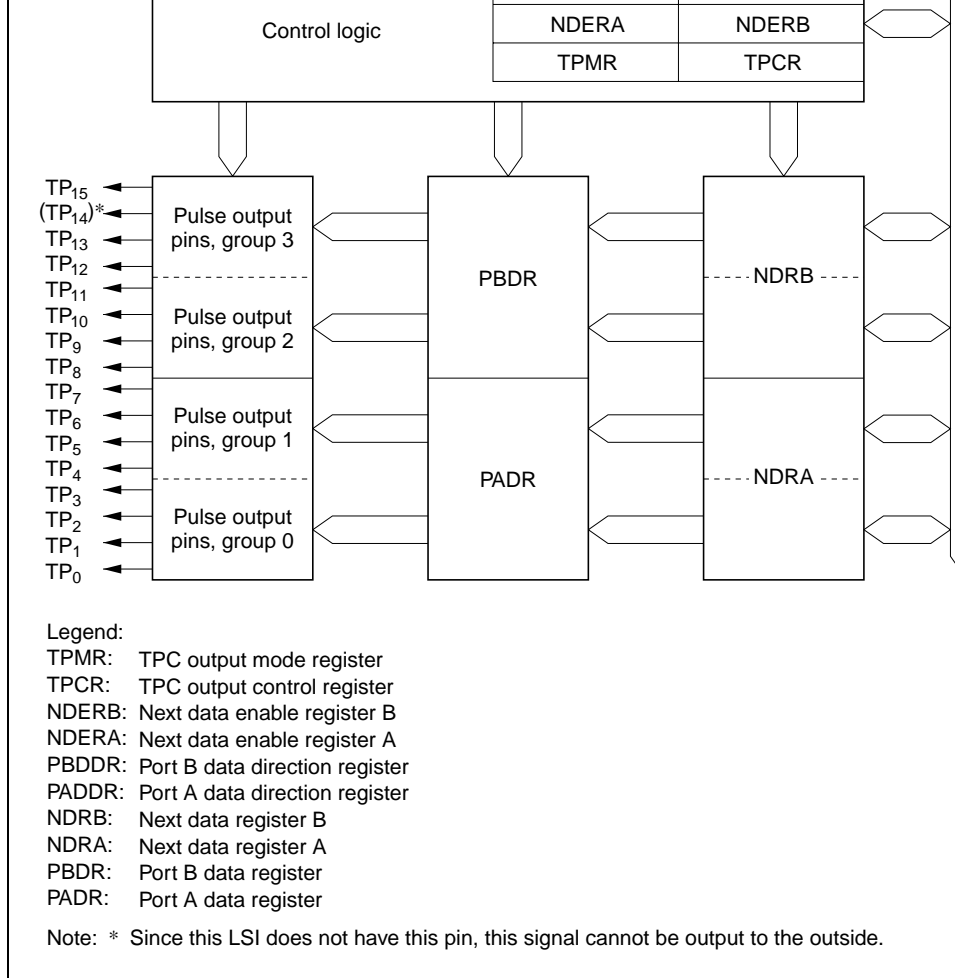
Control logic

NDERA NDERB

TPMR TPCR

$TP_{15}$
$(TP_{14})$*
$TP_{13}$
$TP_{12}$
$TP_{11}$
$TP_{10}$
$TP_9$
$TP_8$
$TP_7$
$TP_6$
$TP_5$
$TP_4$
$TP_3$
$TP_2$
$TP_1$
$TP_0$

Pulse output pins, group 3

Pulse output pins, group 2

Pulse output pins, group 1

Pulse output pins, group 0

PBDR

PADR

NDRB

NDRA

Legend:
TPMR: TPC output mode register
TPCR: TPC output control register
NDERB: Next data enable register B
NDERA: Next data enable register A
PBDDR: Port B data direction register
PADDR: Port A data direction register
NDRB: Next data register B
NDRA: Next data register A
PBDR: Port B data register
PADR: Port A data register

Note: * Since this LSI does not have this pin, this signal cannot be output to the outside.